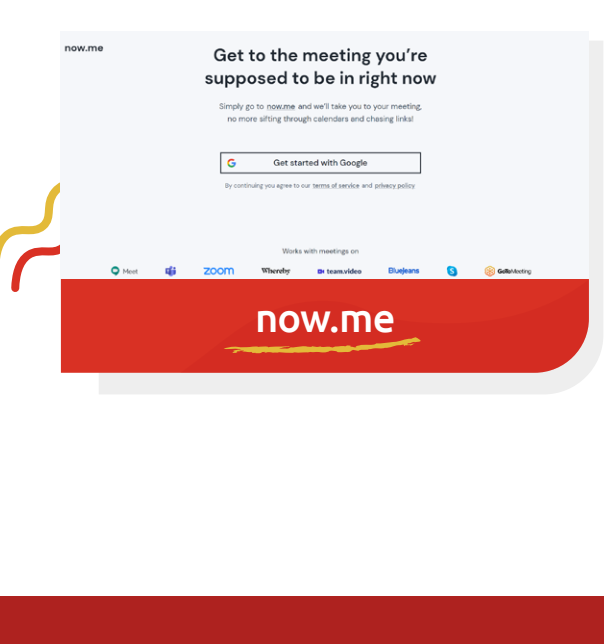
now.me

Get to the meeting you're supposed to be in right now

Simply go to now.me and we'll take you to your meeting, no more sifting through calendars and chasing links!

Get started with Google

By continuing you agree to our terms of service and privacy policy

Works with meetings on

Meet zoom Whereby team.video Bluejeans GoToMeeting

now.me